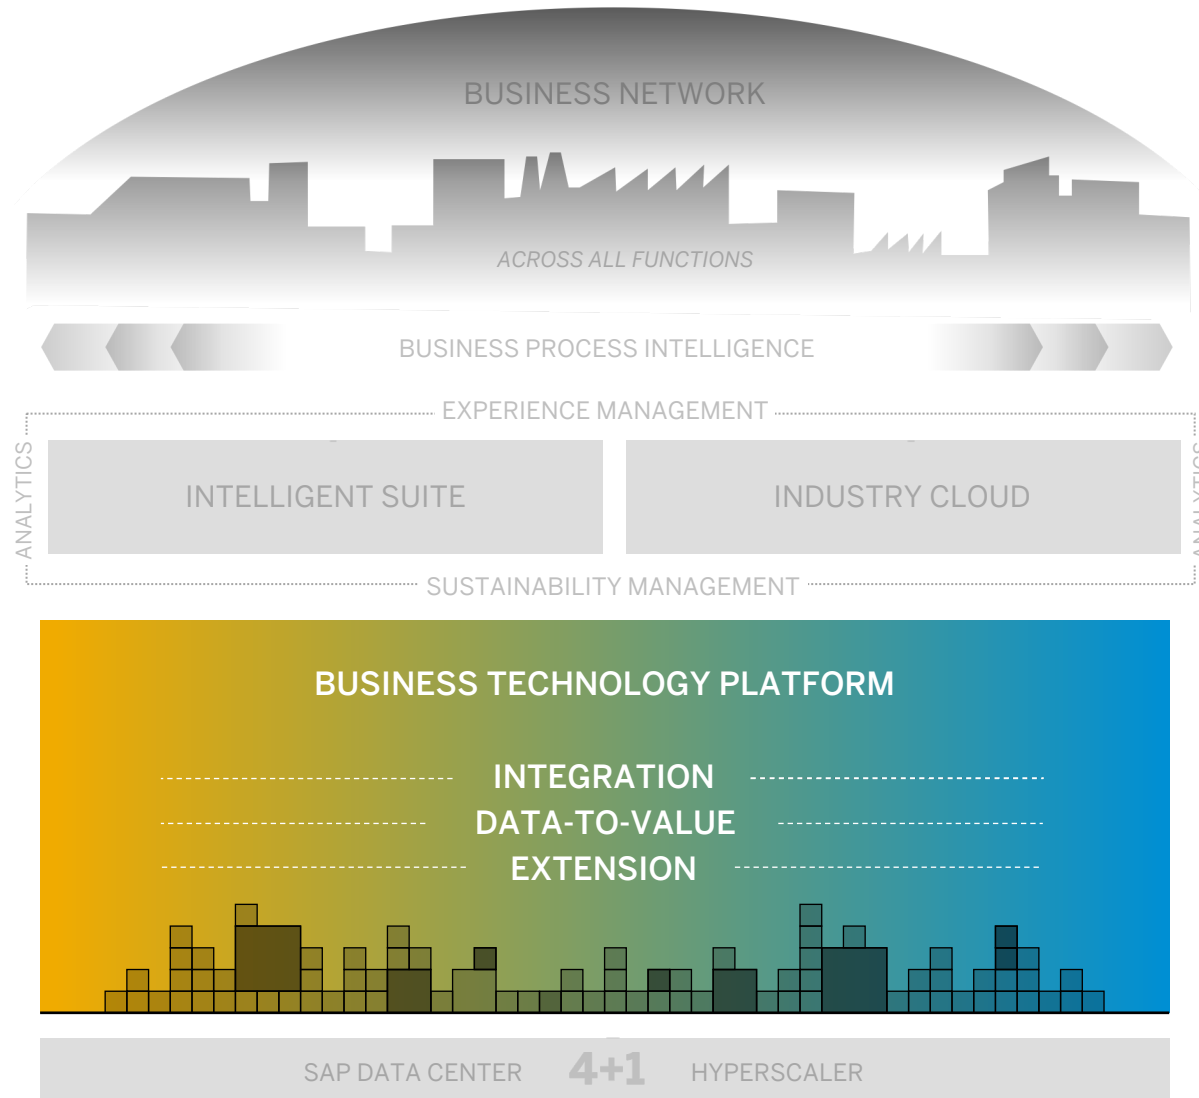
BUSINESS NETWORK

ACROSS ALL FUNCTIONS

BUSINESS PROCESS INTELLIGENCE

EXPERIENCE MANAGEMENT

ANALYTICS

INTELLIGENT SUITE

INDUSTRY CLOUD

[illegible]

SUSTAINABILITY MANAGEMENT

BUSINESS TECHNOLOGY PLATFORM

INTEGRATION

DATA-TO-VALUE

EXTENSION

SAP DATA CENTER

4+1

HYPERSCALER